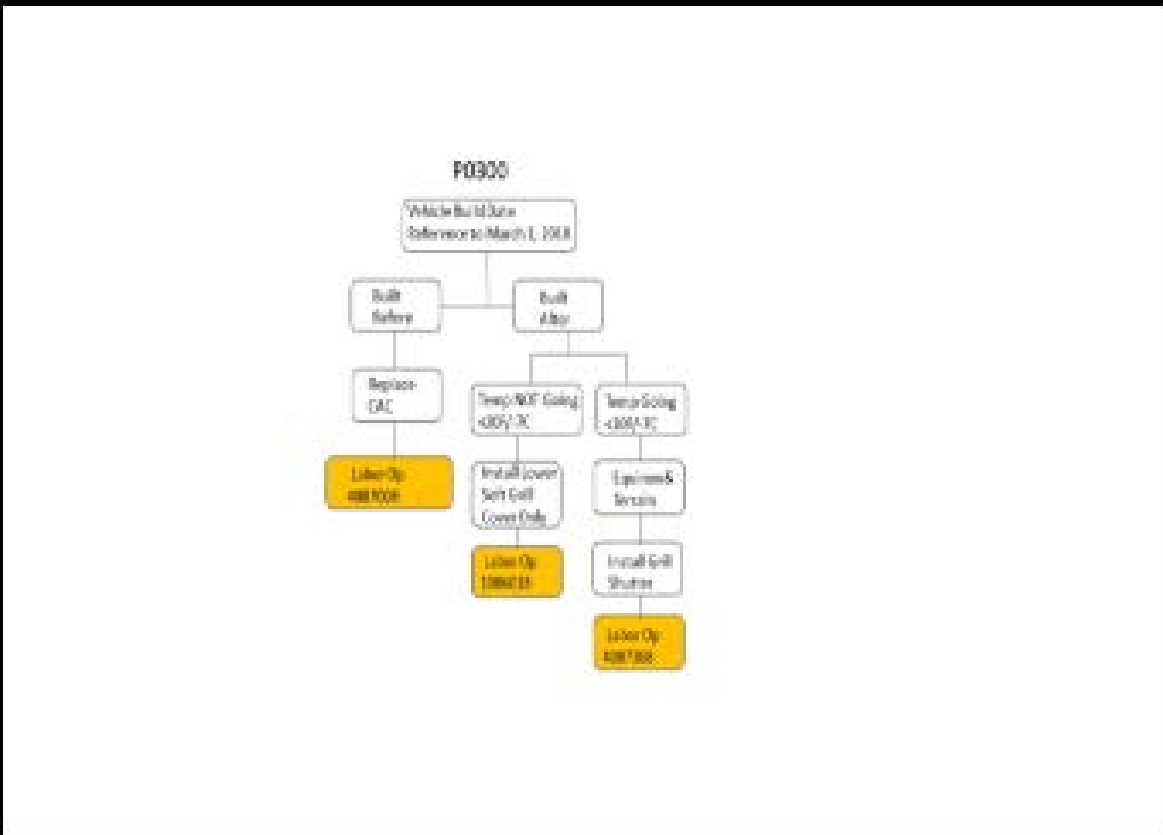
P0300

Vehicle Build Date Reference to March 1, 2018

Built Before

Built After

Replace CAC

Labor Op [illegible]

Temp NOT Going <30°F/-1°C

Temp Going <30°F/-1°C

Install Lower Soft Grill Cover Only

Labor Op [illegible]

Explain & Educate

Install Grill Shutter

Labor Op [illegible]